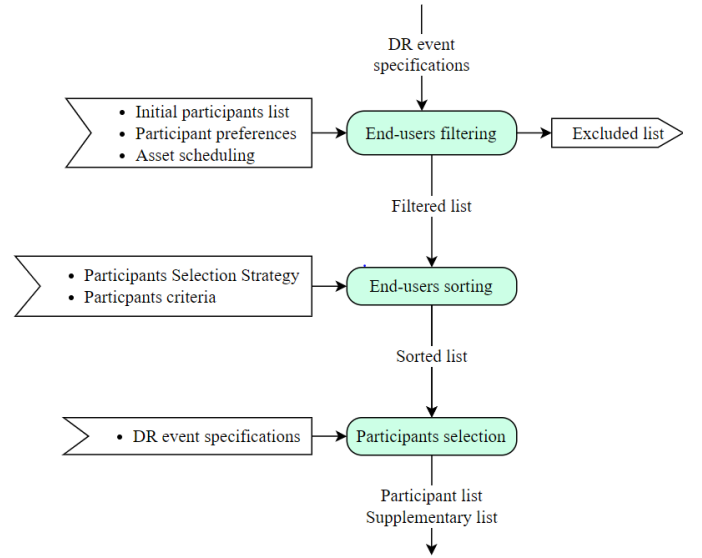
DR event specifications

- Initial participants list
- Participant preferences
- Asset scheduling

End-users filtering

Excluded list

Filtered list

- Participants Selection Strategy
- Particpants criteria

End-users sorting

Sorted list

- DR event specifications

Participants selection

Participant list
Supplementary list